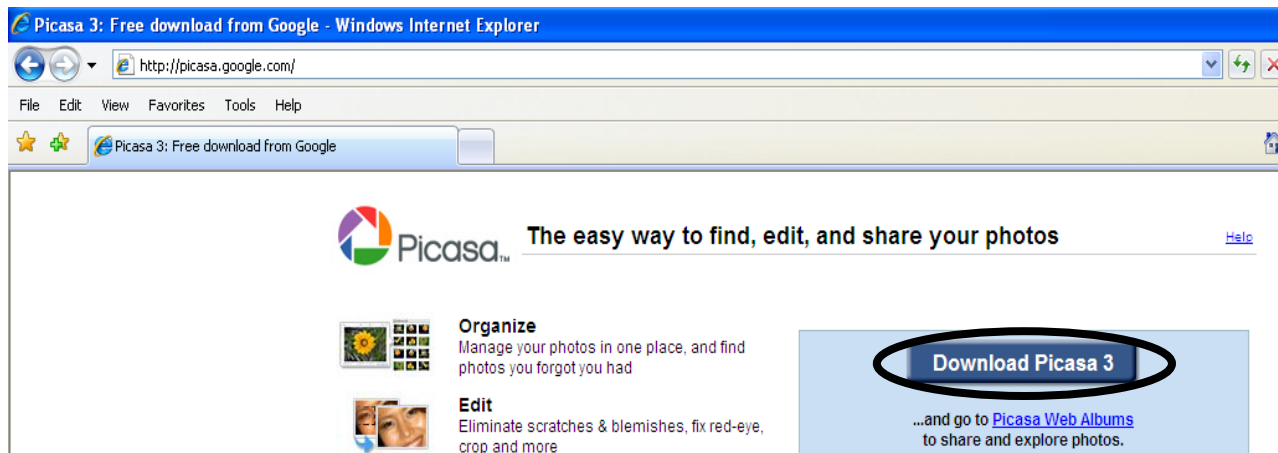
Picasa 3: Free download from Google - Windows Internet Explorer

http://picasa.google.com/

File Edit View Favorites Tools Help

Picasa 3: Free download from Google

Picasa™ The easy way to find, edit, and share your photos

Help

Organize
Manage your photos in one place, and find photos you forgot you had

Edit
Eliminate scratches & blemishes, fix red-eye, crop and more

Download Picasa 3

...and go to Picasa Web Albums to share and explore photos.